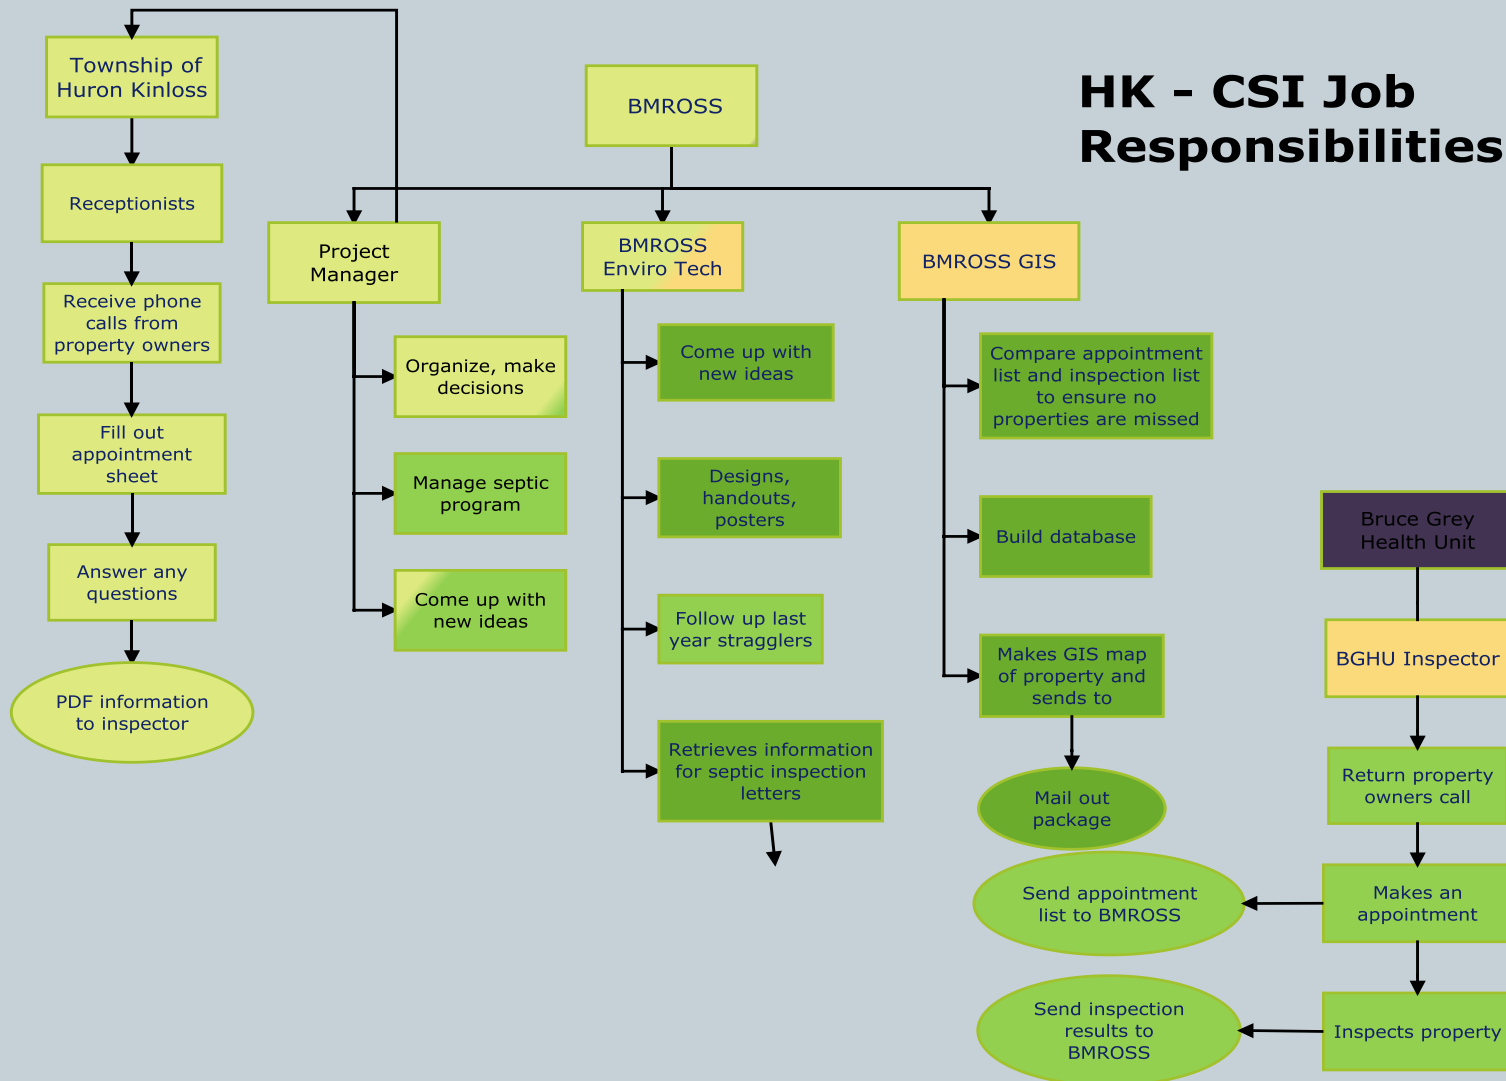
HK - CSI Job Responsibilities

Township of Huron Kinloss

Receptionists

Receive phone calls from property owners

Fill out appointment sheet

Answer any questions

PDF information to inspector

BMROSS

Project Manager

Organize, make decisions

Manage septic program

Come up with new ideas

BMROSS Enviro Tech

Come up with new ideas

Designs, handouts, posters

Follow up last year stragglers

Retrieves information for septic inspection letters

BMROSS GIS

Compare appointment list and inspection list to ensure no properties are missed

Build database

Makes GIS map of property and sends to

Mail out package

Bruce Grey Health Unit

BGHU Inspector

Return property owners call

Makes an appointment

Send appointment list to BMROSS

Inspects property

Send inspection results to BMROSS